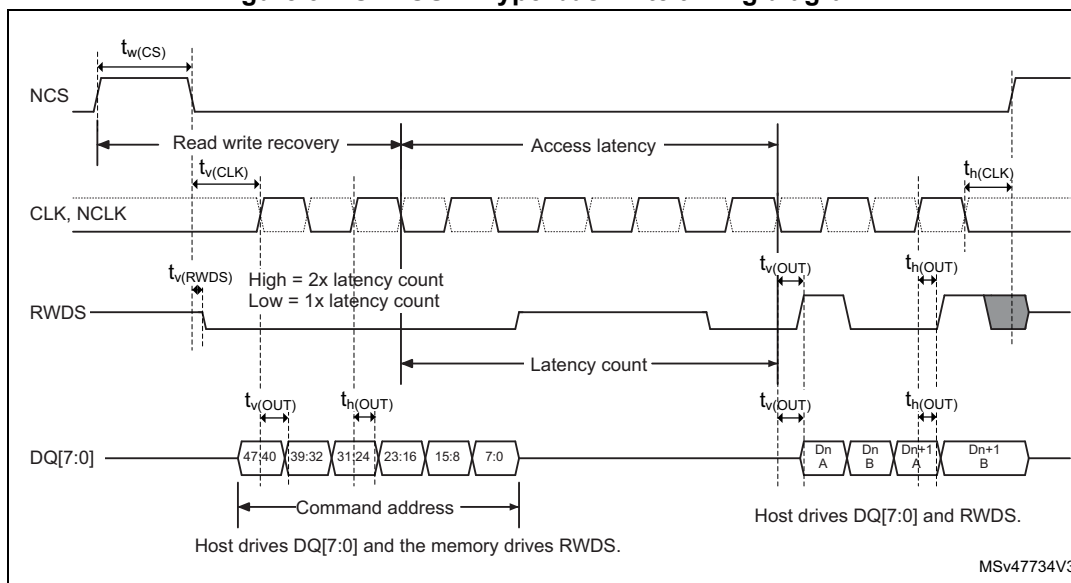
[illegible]

$t_{w(CS)}$

NCS

Read write recovery

Access latency

$t_{v(CLK)}$

$t_{h(CLK)}$

CLK, NCLK

$t_{v(RWDS)}$

High = 2x latency count
Low = 1x latency count

$t_{v(OUT)}$

$t_{h(OUT)}$

RWDS

Latency count

$t_{v(OUT)}$

$t_{h(OUT)}$

$t_{v(OUT)}$

$t_{h(OUT)}$

DQ[7:0]

47:40

39:32

31:24

23:16

15:8

7:0

Dn A

Dn B

Dn+1 A

Dn+1 B

Command address

Host drives DQ[7:0] and RWDS.

Host drives DQ[7:0] and the memory drives RWDS.

MSv47734V3